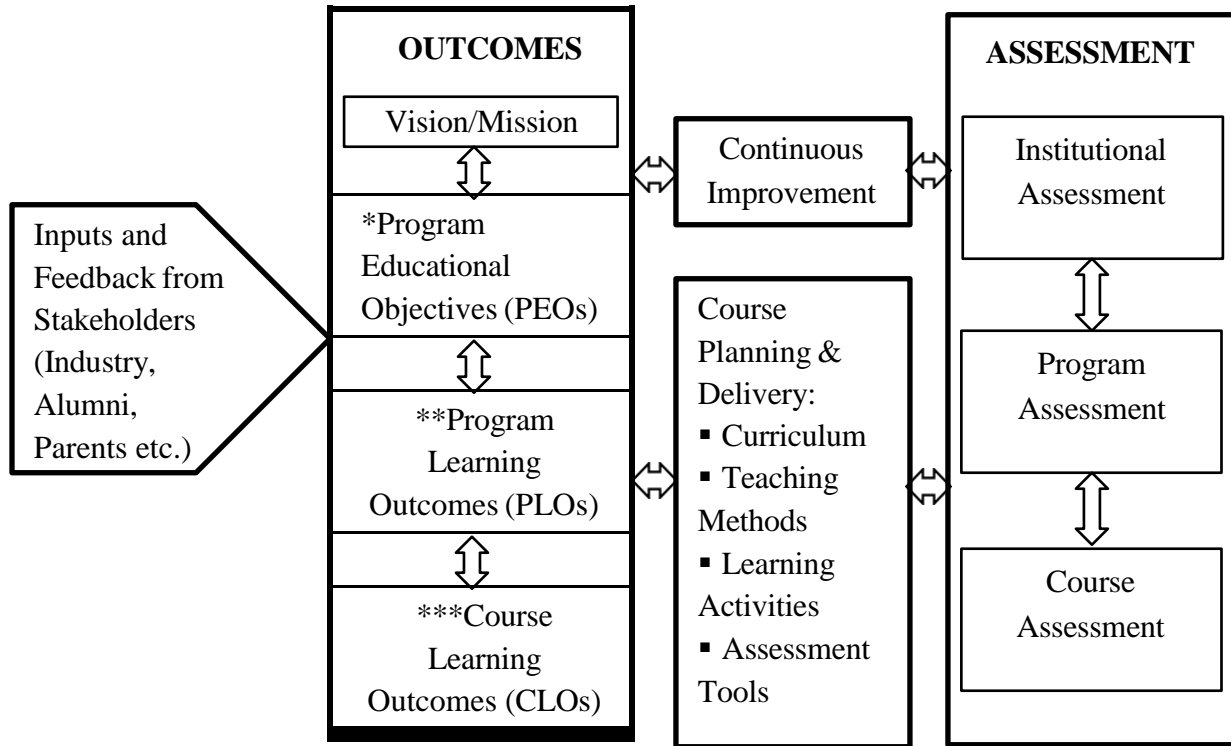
Inputs and Feedback from Stakeholders (Industry, Alumni, Parents etc.)

OUTCOMES

Vision/Mission

*Program Educational Objectives (PEOs)

**Program Learning Outcomes (PLOs)

***Course Learning Outcomes (CLOs)

Continuous Improvement

Course Planning & Delivery:
▪ Curriculum
▪ Teaching Methods
▪ Learning Activities
▪ Assessment Tools

ASSESSMENT

Institutional Assessment

Program Assessment

Course Assessment